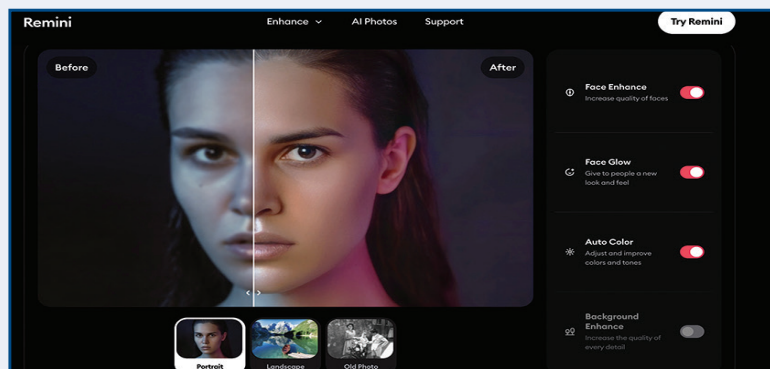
Remini

Enhance

AI Photos

Support

Try Remini

Before

After

Face Enhance
Increase quality of faces

Face Glow
Give to people a new look and feel

Auto Color
Adjust and improve colors and tones

Background Enhance
Increase the quality of every detail

Portrait

Landscape

Old Photo